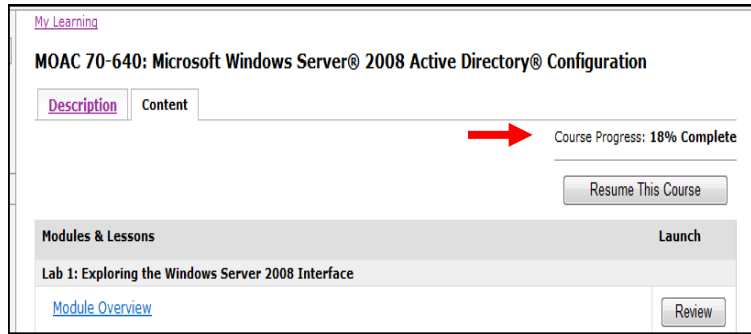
My Learning

MOAC 70-640: Microsoft Windows Server® 2008 Active Directory® Configuration

Description Content

Course Progress: 18% Complete

Resume This Course

| Modules & Lessons | Launch |
|---|---|
| Lab 1: Exploring the Windows Server 2008 Interface | |
| Module Overview | Review |